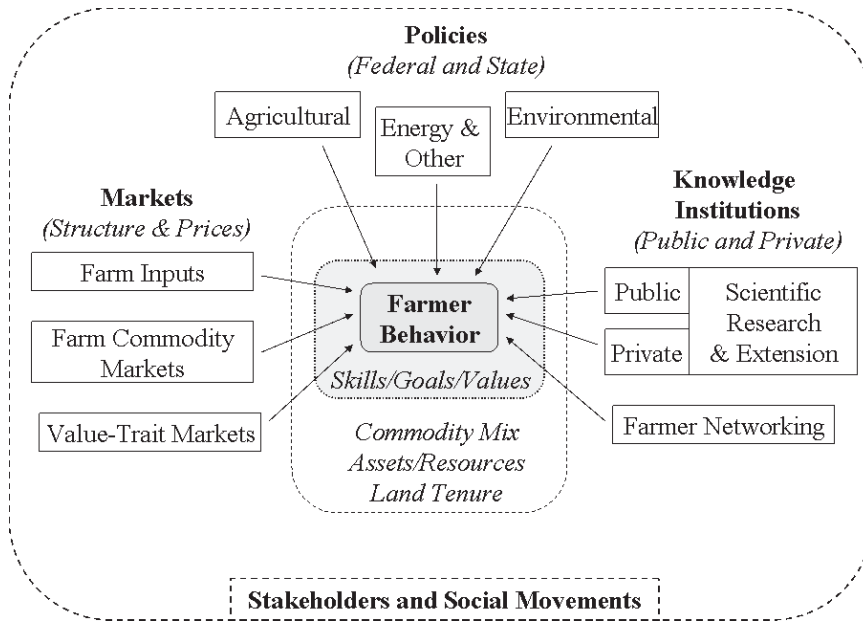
**Policies**
*(Federal and State)*

Agricultural

Energy & Other

Environmental

**Markets**
*(Structure & Prices)*

Farm Inputs

Farm Commodity Markets

Value-Trait Markets

**Knowledge Institutions**
*(Public and Private)*

Public

Private

Scientific Research & Extension

Farmer Networking

**Farmer Behavior**

*Skills/Goals/Values*

*Commodity Mix*
*Assets/Resources*
*Land Tenure*

**Stakeholders and Social Movements**